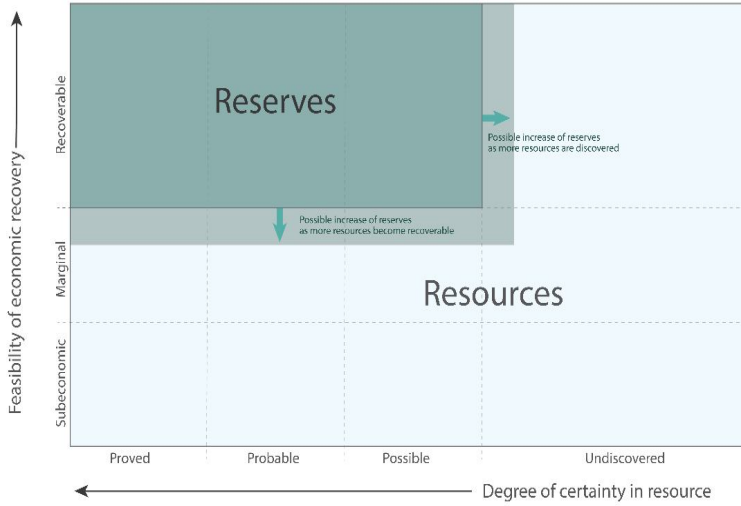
Feasibility of economic recovery

Recoverable

Marginal

Subeconomic

Reserves

Possible increase of reserves as more resources are discovered

Possible increase of reserves as more resources become recoverable

Resources

Proved

Probable

Possible

Undiscovered

Degree of certainty in resource